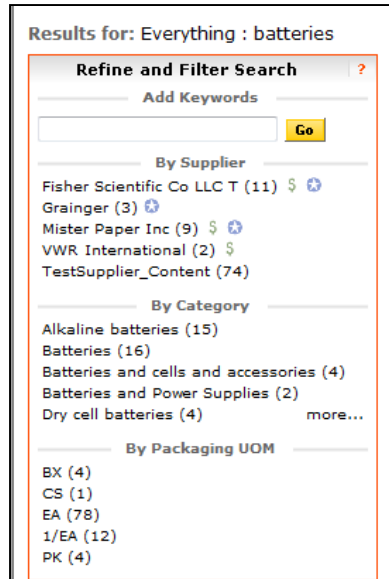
Results for: Everything : batteries

Refine and Filter Search ?

Add Keywords

Go

By Supplier

Fisher Scientific Co LLC T (11) $
Grainger (3)
Mister Paper Inc (9) $
VWR International (2) $
TestSupplier_Content (74)

By Category

Alkaline batteries (15)
Batteries (16)
Batteries and cells and accessories (4)
Batteries and Power Supplies (2)
Dry cell batteries (4) more...

By Packaging UOM

BX (4)
CS (1)
EA (78)
1/EA (12)
PK (4)